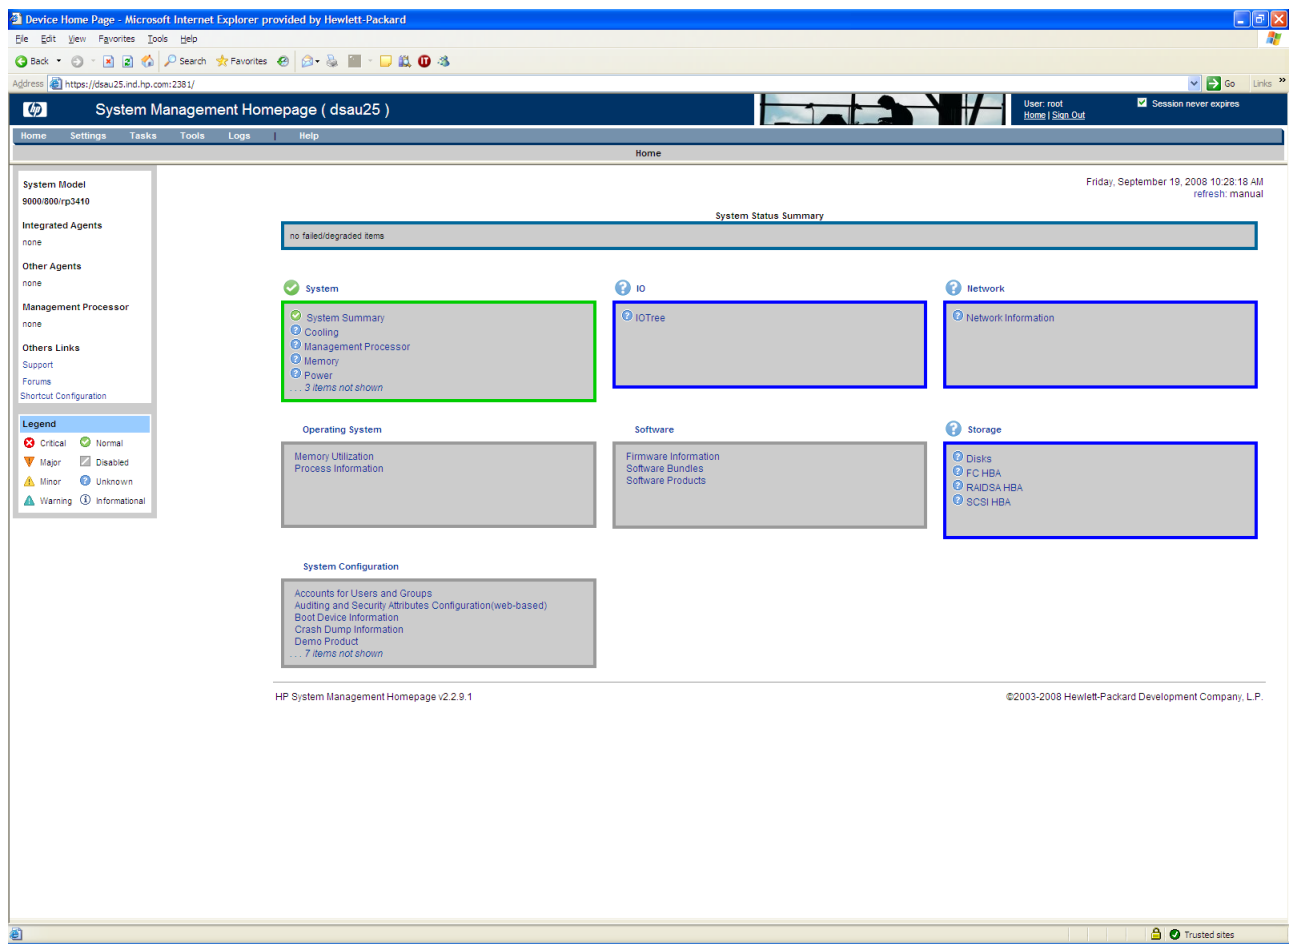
Device Home Page - Microsoft Internet Explorer provided by Hewlett-Packard

File Edit View Favorites Tools Help

Back Search Favorites

Address https://dsau25.ind.hp.com:2381/ Go Links »

hp System Management Homepage ( dsau25 )

User: root
Home | Sign Out

Session never expires

Home Settings Tasks Tools Logs | Help

Home

System Model
9000/800/rp3410

Integrated Agents
none

Other Agents
none

Management Processor
none

Others Links
Support
Forums
Shortcut Configuration

Legend
Critical Normal
Major Disabled
Minor Unknown
Warning Informational

Friday, September 19, 2008 10:28:18 AM
refresh: manual

System Status Summary

no failed/degraded items

System
System Summary
Cooling
Management Processor
Memory
Power
. . . 3 items not shown

IO
IOTree

Network
Network Information

Operating System
Memory Utilization
Process Information

Software
Firmware Information
Software Bundles
Software Products

Storage
Disks
FC HBA
RAIDSA HBA
SCSI HBA

System Configuration
Accounts for Users and Groups
Auditing and Security Attributes Configuration(web-based)
Boot Device Information
Crash Dump Information
Demo Product
. . . 7 items not shown

HP System Management Homepage v2.2.9.1

©2003-2008 Hewlett-Packard Development Company, L.P.

Trusted sites